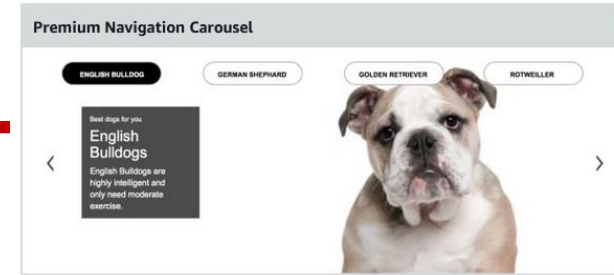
Premium Navigation Carousel

ENGLISH BULLDOG

GERMAN SHEPHARD

GOLDEN RETRIEVER

ROTWEILLER

‹

Best dogs for you

English Bulldogs

English Bulldogs are highly intelligent and only need moderate exercise.

›